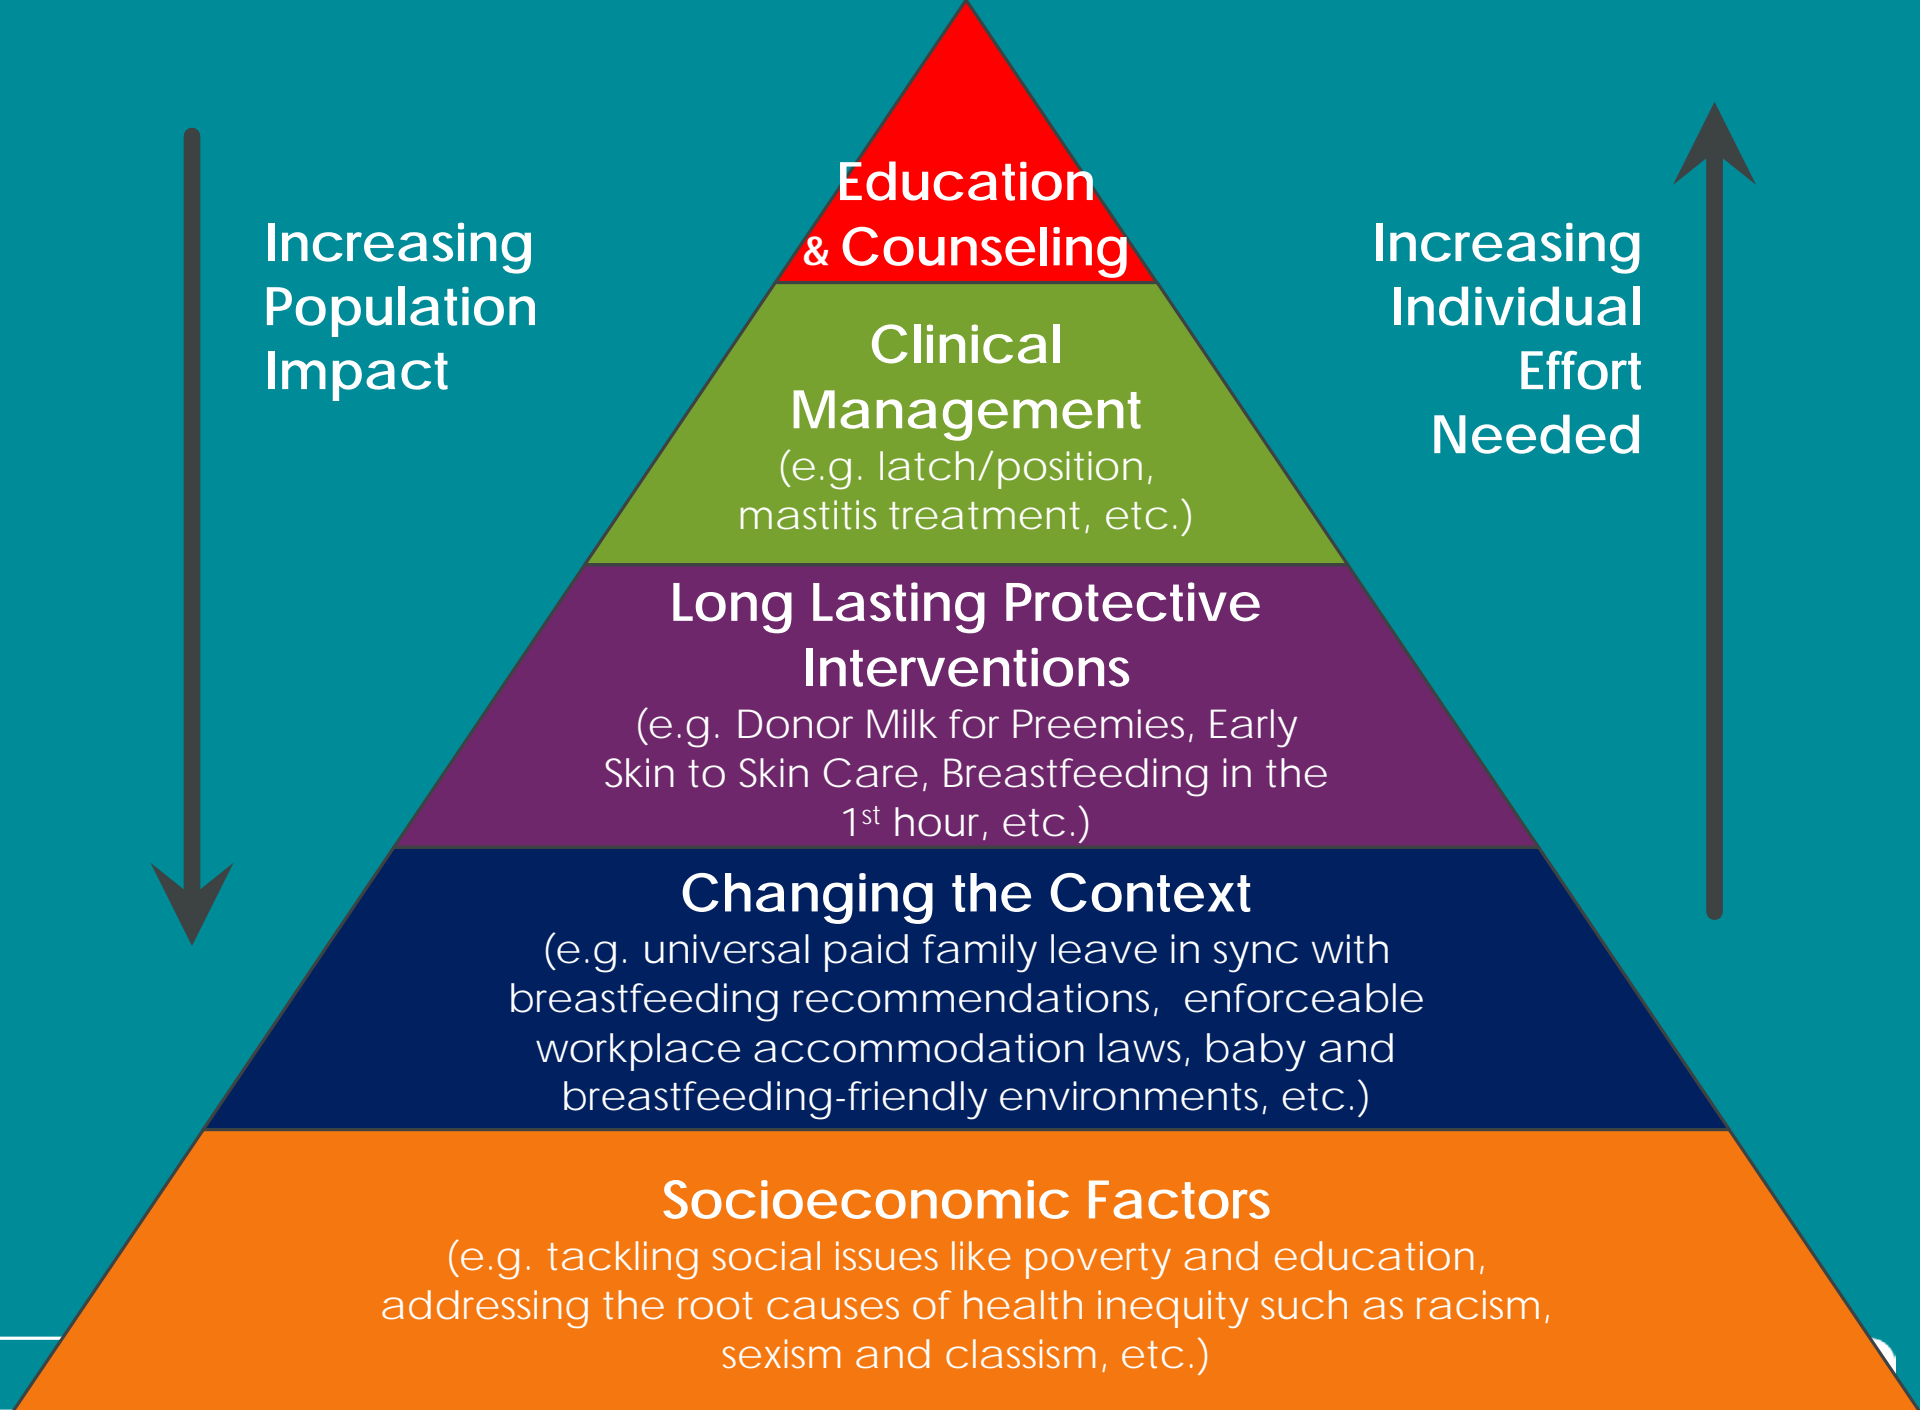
Increasing Population Impact

Education & Counseling

Increasing Individual Effort Needed

Clinical Management
(e.g. latch/position, mastitis treatment, etc.)

Long Lasting Protective Interventions
(e.g. Donor Milk for Preemies, Early Skin to Skin Care, Breastfeeding in the 1$^{st}$ hour, etc.)

Changing the Context
(e.g. universal paid family leave in sync with breastfeeding recommendations, enforceable workplace accommodation laws, baby and breastfeeding-friendly environments, etc.)

Socioeconomic Factors
(e.g. tackling social issues like poverty and education, addressing the root causes of health inequity such as racism, sexism and classism, etc.)